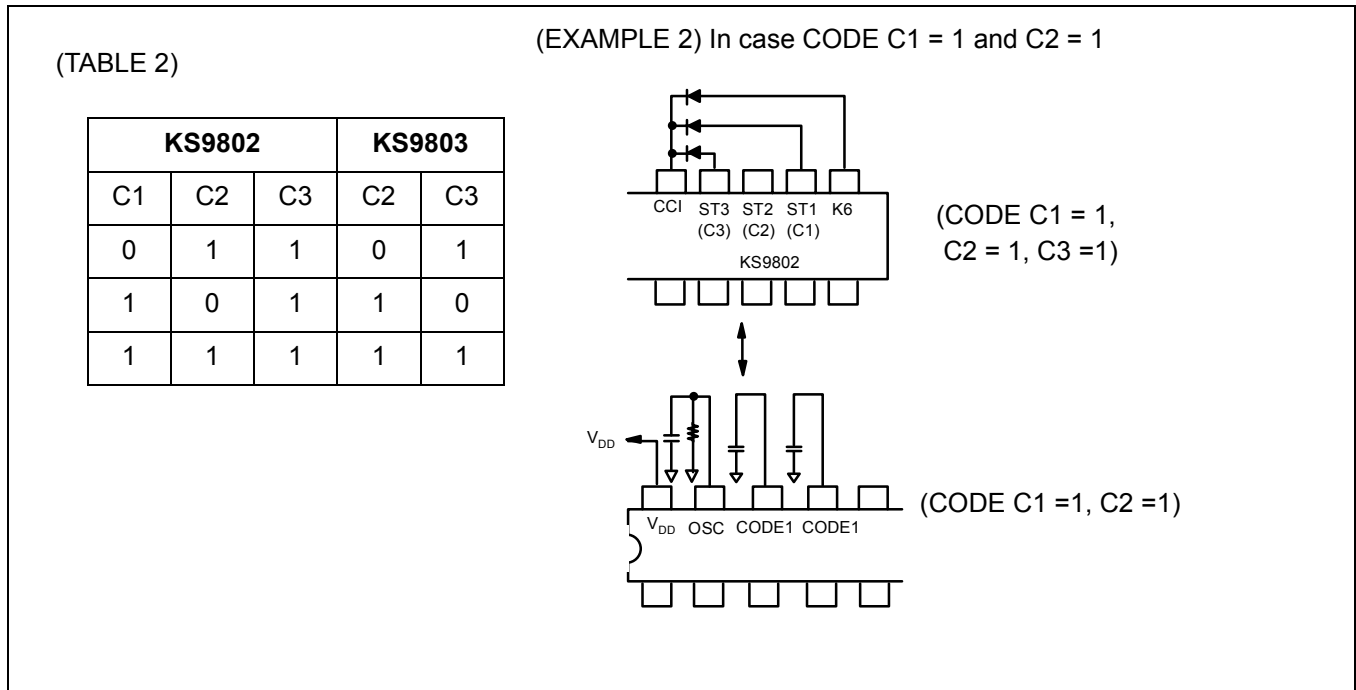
(TABLE 2)

| KS9802 | | | KS9803 | |
|---|---|---|---|---|
| C1 | C2 | C3 | C2 | C3 |
| 0 | 1 | 1 | 0 | 1 |
| 1 | 0 | 1 | 1 | 0 |
| 1 | 1 | 1 | 1 | 1 |

(EXAMPLE 2) In case CODE C1 = 1 and C2 = 1

CCI ST3 (C3) ST2 (C2) ST1 (C1) K6

KS9802

(CODE C1 = 1, C2 = 1, C3 =1)

$V_{DD}$

$V_{DD}$ OSC CODE1 CODE1

(CODE C1 =1, C2 =1)